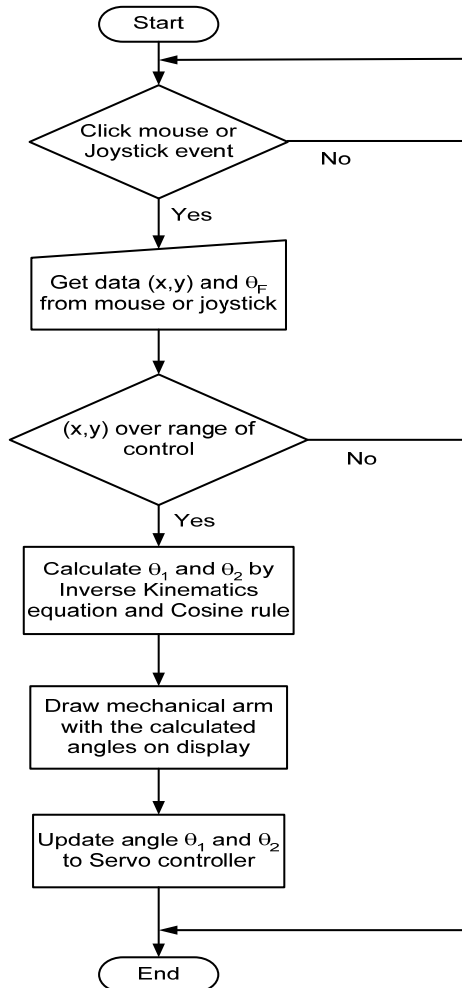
Start

Click mouse or Joystick event

No

Yes

Get data (x,y) and $\theta_F$ from mouse or joystick

(x,y) over range of control

No

Yes

Calculate $\theta_1$ and $\theta_2$ by Inverse Kinematics equation and Cosine rule

Draw mechanical arm with the calculated angles on display

Update angle $\theta_1$ and $\theta_2$ to Servo controller

End